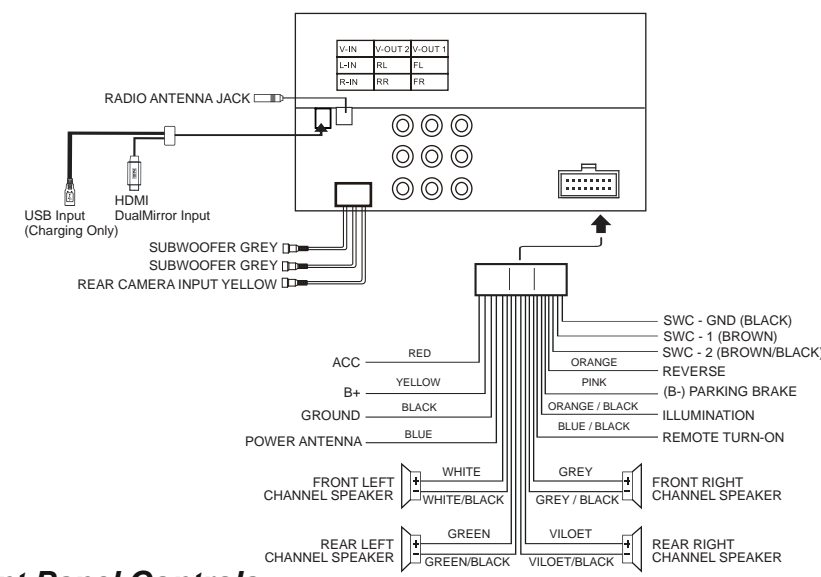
| V-IN | V-OUT 2 | V-OUT 1 |
|---|---|---|
| L-IN | RL | FL |
| R-IN | RR | FR |

RADIO ANTENNA JACK

USB Input (Charging Only)

HDMI DualMirror Input

SUBWOOFER GREY

SUBWOOFER GREY

REAR CAMERA INPUT YELLOW

SWC - GND (BLACK)

SWC - 1 (BROWN)

SWC - 2 (BROWN/BLACK)

ORANGE

REVERSE

PINK

(B-) PARKING BRAKE

ORANGE / BLACK

ILLUMINATION

BLUE / BLACK

REMOTE TURN-ON

ACC

RED

B+

YELLOW

GROUND

BLACK

POWER ANTENNA

BLUE

FRONT LEFT CHANNEL SPEAKER

WHITE

WHITE/BLACK

GREY

GREY / BLACK

FRONT RIGHT CHANNEL SPEAKER

REAR LEFT CHANNEL SPEAKER

GREEN

GREEN/BLACK

VILOET

VILOET/BLACK

REAR RIGHT CHANNEL SPEAKER

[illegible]nt Panel Controls